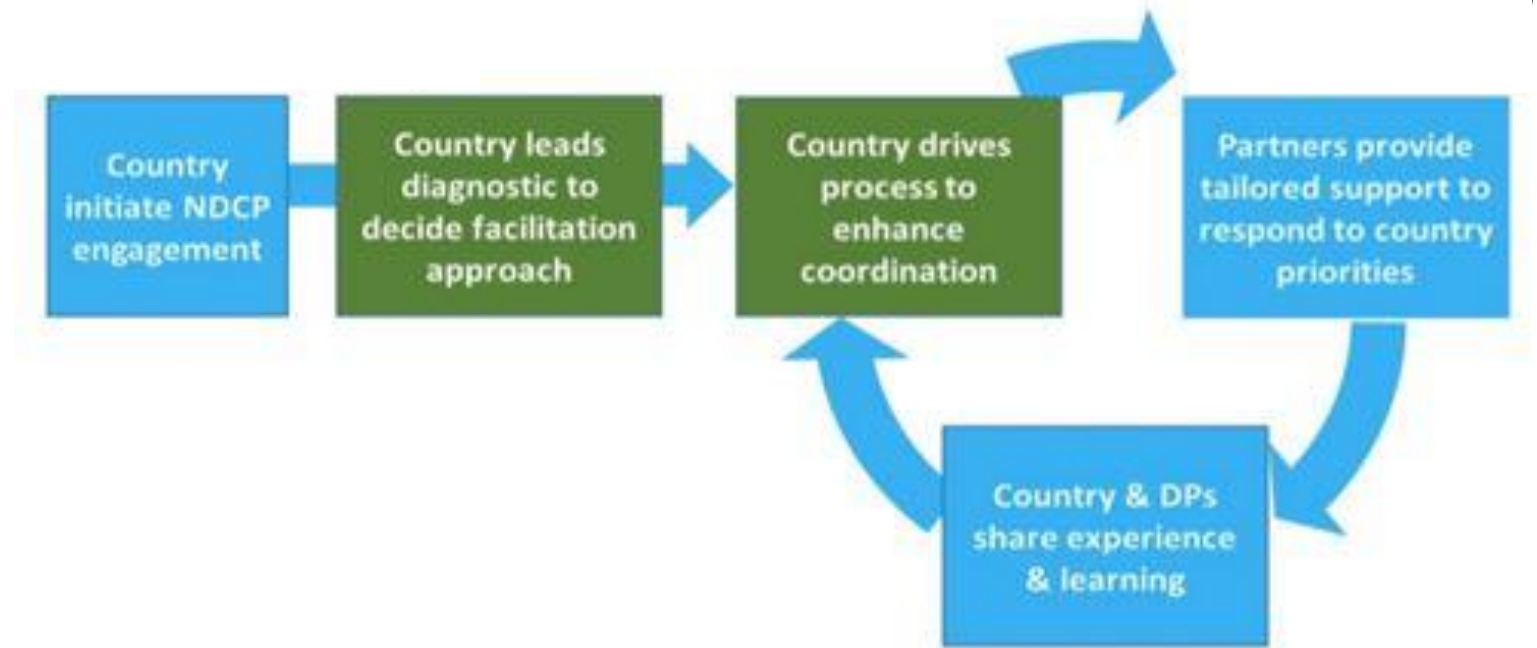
Country initiate NDCP engagement

Country leads diagnostic to decide facilitation approach

Country drives process to enhance coordination

Partners provide tailored support to respond to country priorities

Country & DPs share experience & learning